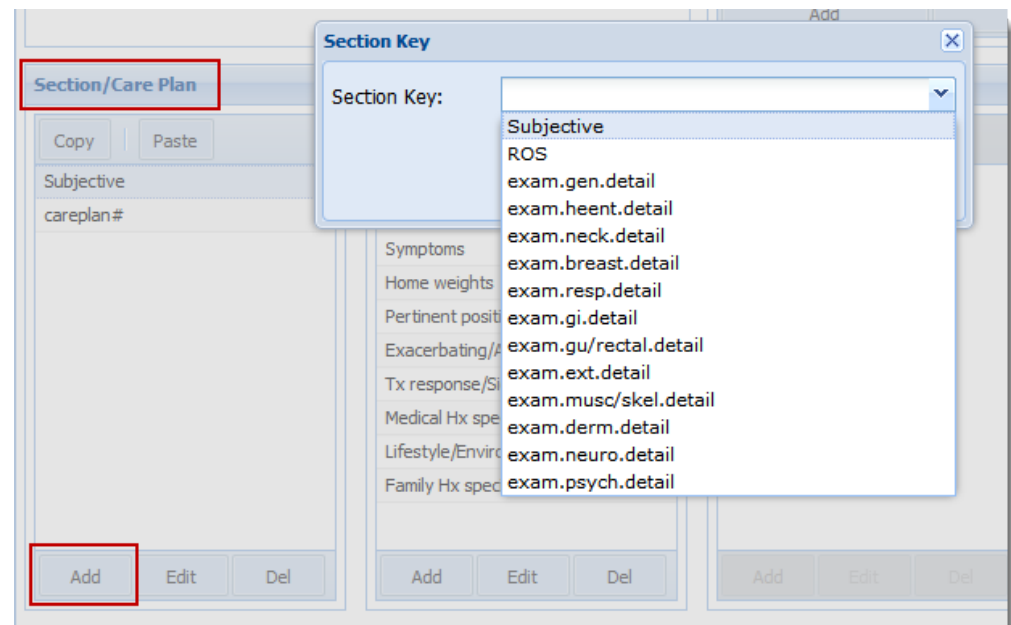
Add

Section/Care Plan

Copy Paste

Subjective

careplan#

Section Key

Section Key:

Subjective
ROS
exam.gen.detail
exam.heent.detail
exam.neck.detail
exam.breast.detail
exam.resp.detail
exam.gi.detail
exam.gu/rectal.detail
exam.ext.detail
exam.musc/skel.detail
exam.derm.detail
exam.neuro.detail
exam.psych.detail

Symptoms
Home weights
Pertinent positi
Exacerbating/A
Tx response/Si
Medical Hx spe
Lifestyle/Enviro
Family Hx spec

Add Edit Del

Add Edit Del

Add Edit Del